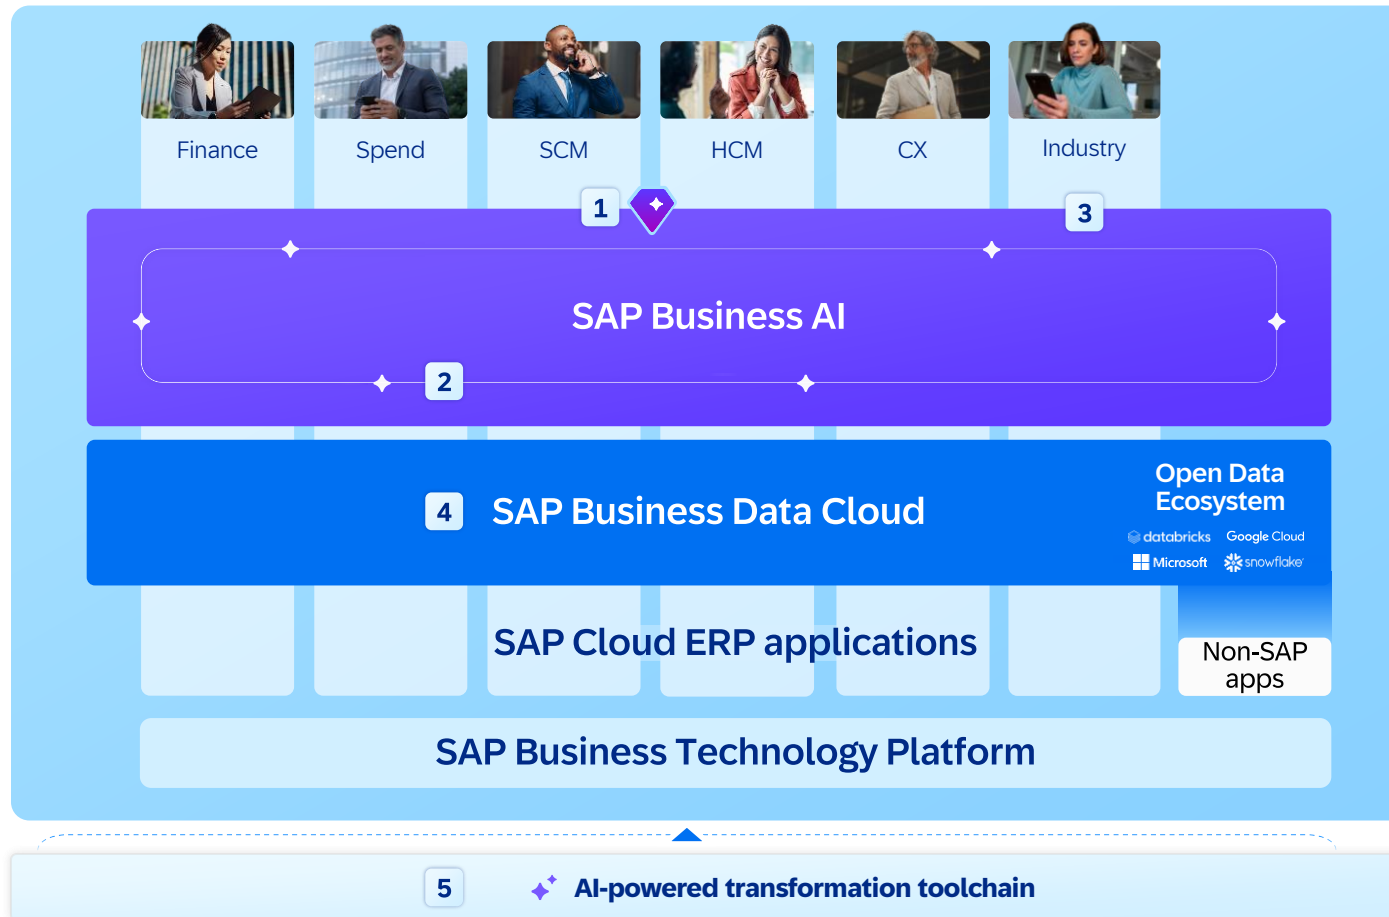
Finance
Spend
SCM
HCM
CX
Industry

1

3

SAP Business AI

2

4 SAP Business Data Cloud

Open Data Ecosystem

databricks
Google Cloud
Microsoft
snowflake

SAP Cloud ERP applications

Non-SAP apps

SAP Business Technology Platform

5 AI-powered transformation toolchain